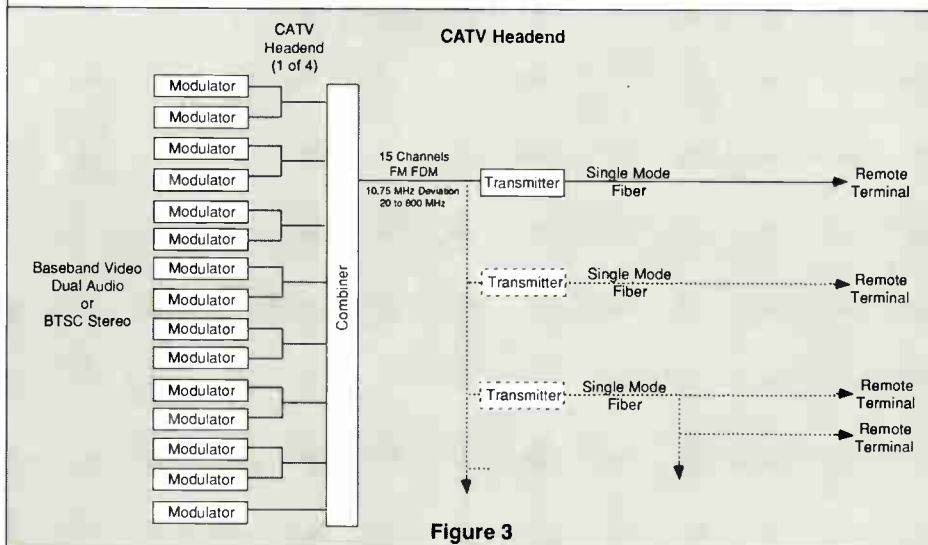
CATV Headend (1 of 4)

CATV Headend

Modulator
Modulator
Modulator
Modulator
Modulator
Modulator
Modulator
Modulator
Modulator
Modulator
Modulator
Modulator
Modulator
Modulator
Modulator

Baseband Video Dual Audio or BTSC Stereo

Combiner

15 Channels FM FDM
10.75 MHz Deviation 20 to 800 MHz

Transmitter
Single Mode Fiber
Remote Terminal

Transmitter
Single Mode Fiber
Remote Terminal

Transmitter
Single Mode Fiber
Remote Terminal
Remote Terminal

Figure 3